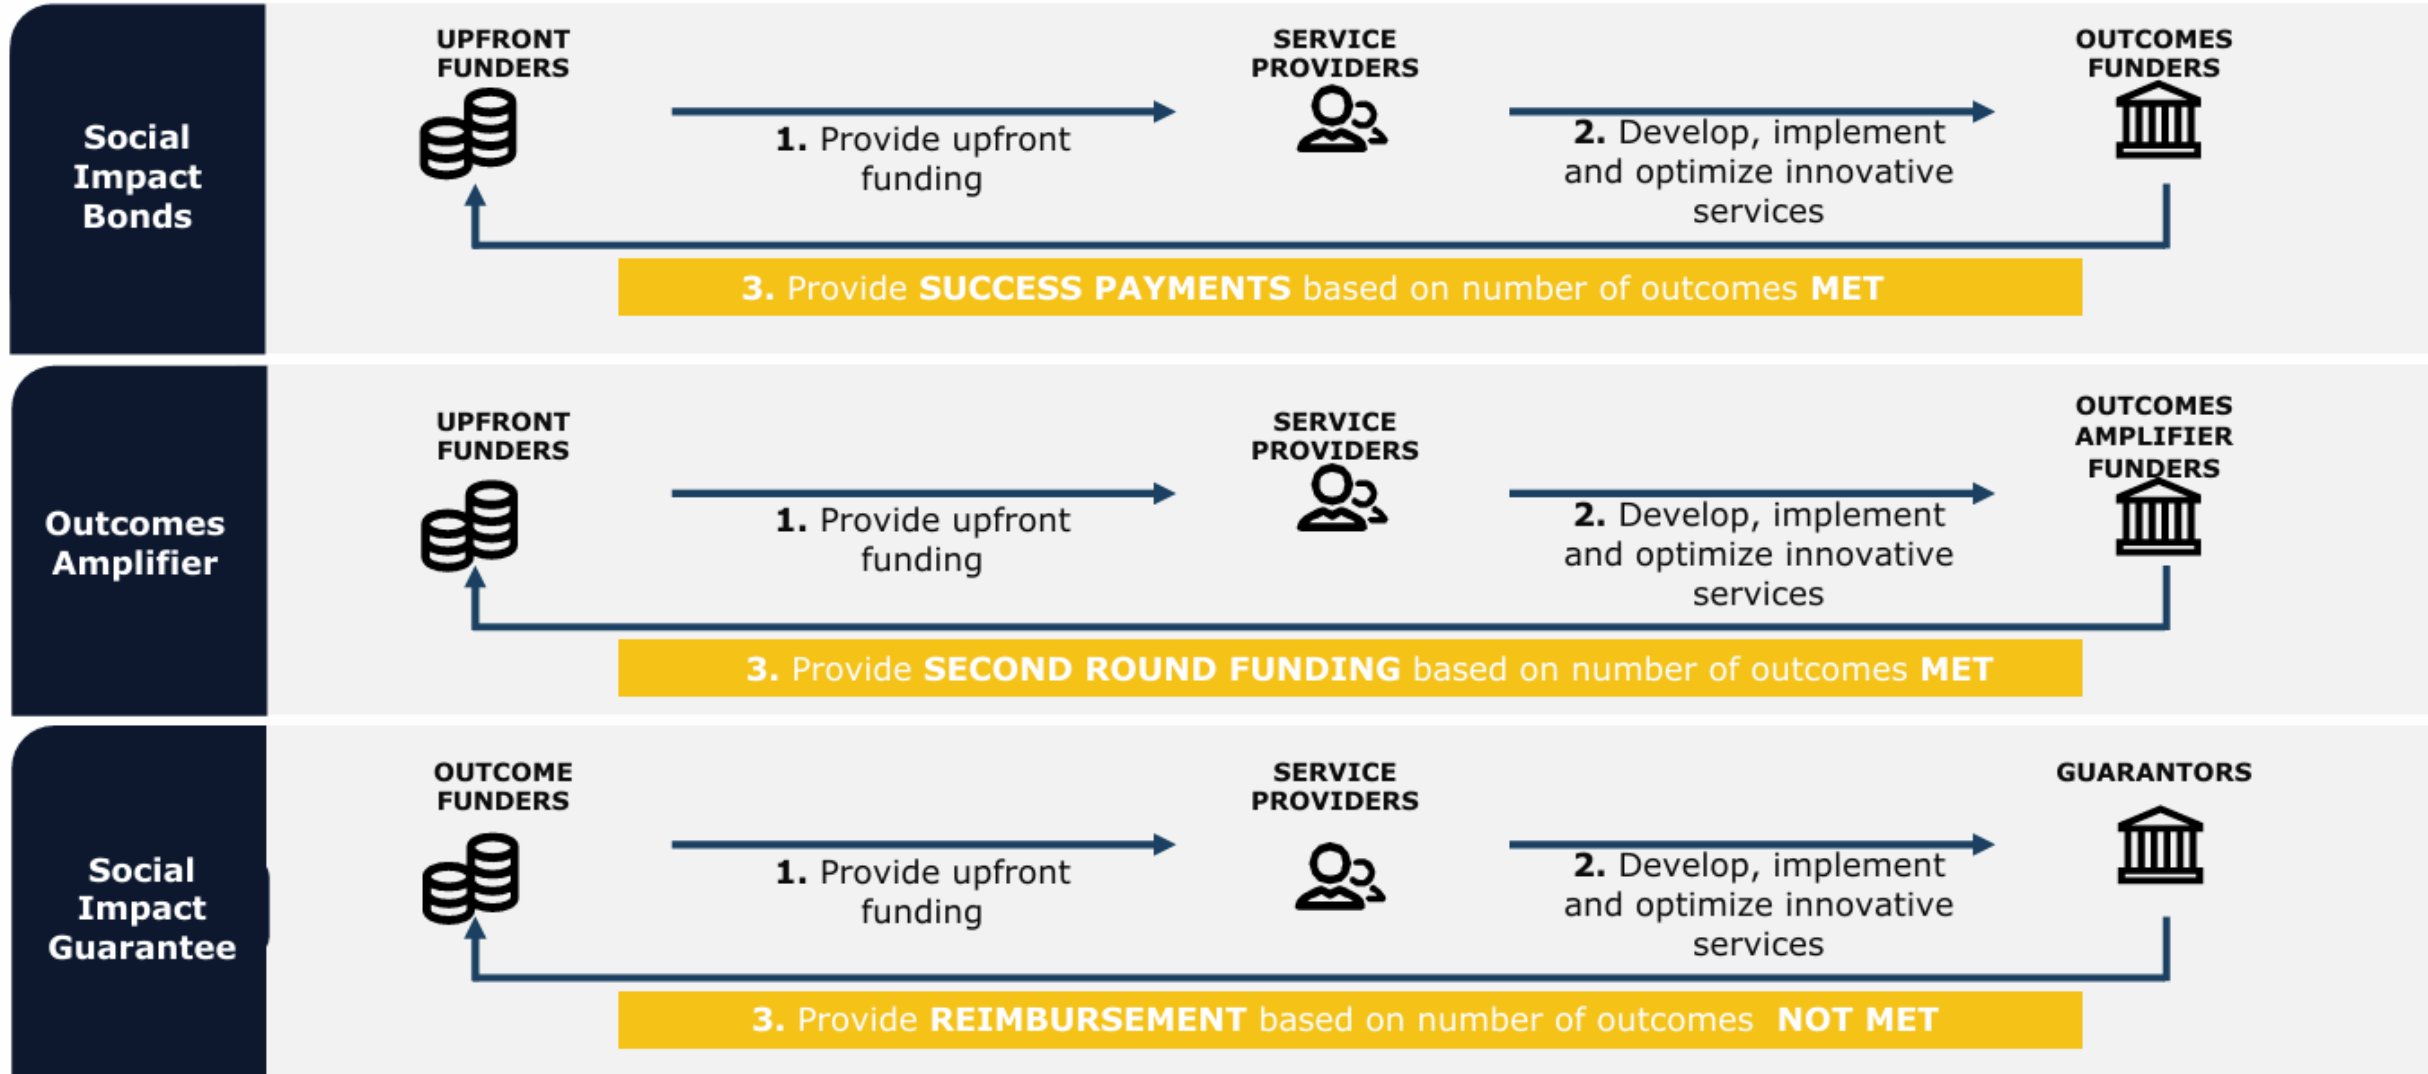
Social Impact Bonds

UPFRONT FUNDERS

1. Provide upfront funding

SERVICE PROVIDERS

2. Develop, implement and optimize innovative services

OUTCOMES FUNDERS

3. Provide SUCCESS PAYMENTS based on number of outcomes MET

Outcomes Amplifier

UPFRONT FUNDERS

1. Provide upfront funding

SERVICE PROVIDERS

2. Develop, implement and optimize innovative services

OUTCOMES AMPLIFIER FUNDERS

3. Provide SECOND ROUND FUNDING based on number of outcomes MET

Social Impact Guarantee

OUTCOME FUNDERS

1. Provide upfront funding

SERVICE PROVIDERS

2. Develop, implement and optimize innovative services

GUARANTORS

3. Provide REIMBURSEMENT based on number of outcomes NOT MET